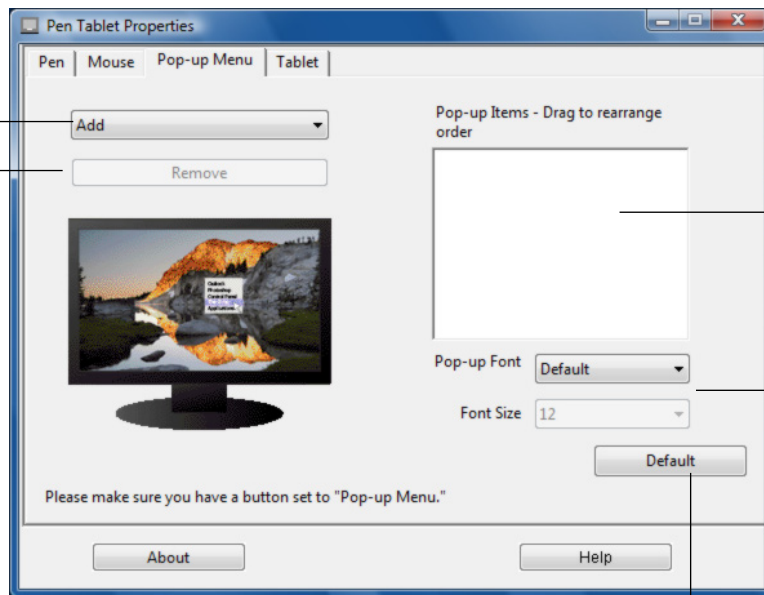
Pen Tablet Properties

Pen | Mouse | Pop-up Menu | Tablet

Add

Remove

Pop-up Items - Drag to rearrange order

Pop-up Font Default

Font Size 12

Default

Please make sure you have a button set to "Pop-up Menu."

About

Help